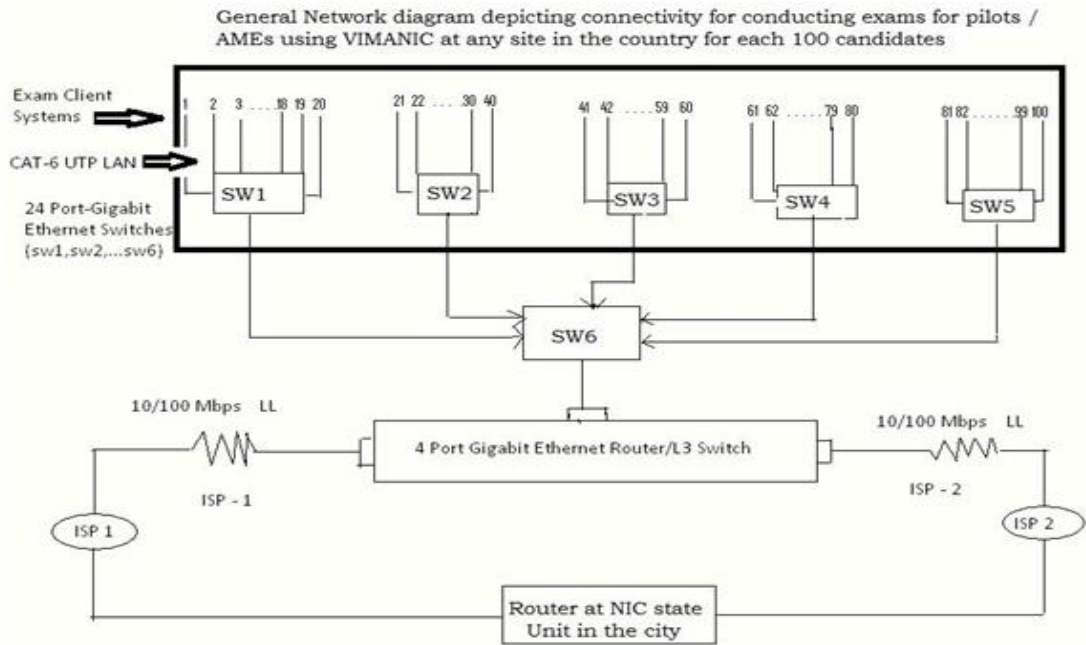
General Network diagram depicting connectivity for conducting exams for pilots / AMEs using VIMANIC at any site in the country for each 100 candidates

Exam Client Systems

CAT-6 UTP LAN

24 Port-Gigabit Ethernet Switches (sw1,sw2,...sw6)

1 2 3 . . . . 18 19 20

21 22 . . . 30 40

41 42 . . . . . 59 60

61 62 . . . . . . 79 80

81 82 . . . . . . . 99 100

SW1

SW2

SW3

SW4

SW5

SW6

10/100 Mbps LL

4 Port Gigabit Ethernet Router/L3 Switch

10/100 Mbps LL

ISP - 1

ISP - 2

ISP 1

ISP 2

Router at NIC state Unit in the city